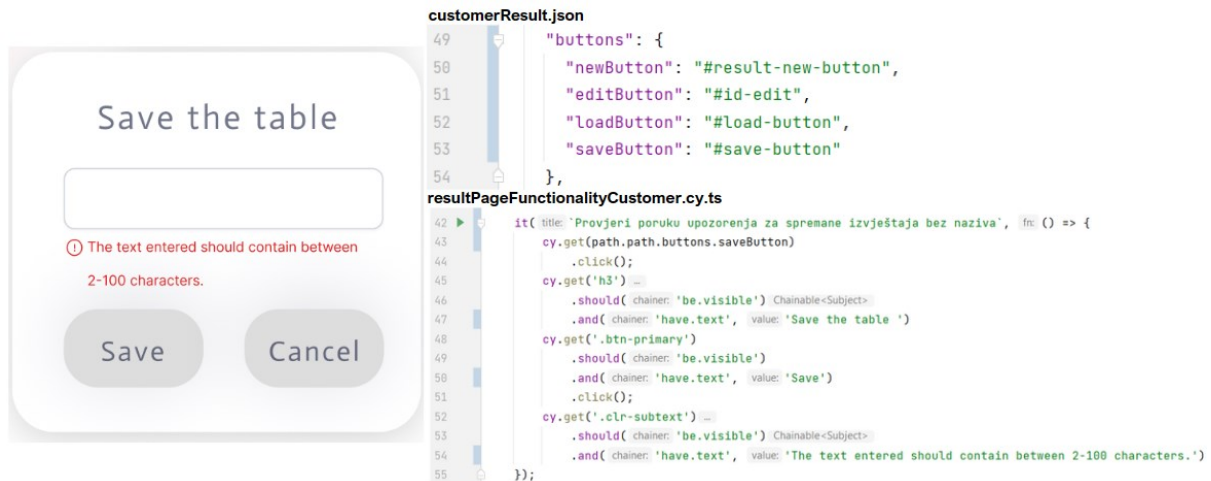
Save the table

ⓘ The text entered should contain between 2-100 characters.

Save

Cancel

customerResult.json

49 "buttons": {
50 "newButton": "#result-new-button",
51 "editButton": "#id-edit",
52 "loadButton": "#load-button",
53 "saveButton": "#save-button"
54 },

resultPageFunctionalityCustomer.cy.ts

42 it( title: `Provjeri poruku upozorenja za spremane izvještaja bez naziva`, fn: () => {
43 cy.get(path.path.buttons.saveButton)
44 .click();
45 cy.get('h3') ...
46 .should( chainer: 'be.visible') Chainable<Subject>
47 .and( chainer: 'have.text', value: 'Save the table ')
48 cy.get('.btn-primary')
49 .should( chainer: 'be.visible')
50 .and( chainer: 'have.text', value: 'Save')
51 .click();
52 cy.get('.clr-subtext') ...
53 .should( chainer: 'be.visible') Chainable<Subject>
54 .and( chainer: 'have.text', value: 'The text entered should contain between 2-100 characters.')
55 });